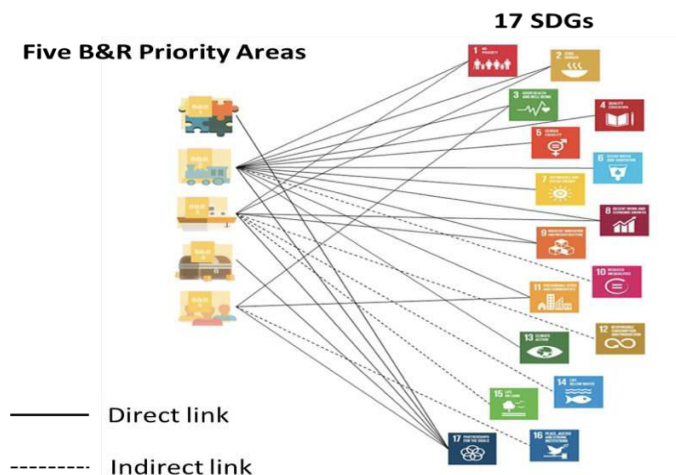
17 SDGs

Five B&R Priority Areas

1 NO POVERTY

2 ZERO HUNGER

3 GOOD HEALTH AND WELL-BEING

4 QUALITY EDUCATION

5 GENDER EQUALITY

6 CLEAN WATER AND SANITATION

7 AFFORDABLE AND CLEAN ENERGY

8 DECENT WORK AND ECONOMIC GROWTH

9 INDUSTRY, INNOVATION AND INFRASTRUCTURE

10 REDUCED INEQUALITIES

11 SUSTAINABLE CITIES AND COMMUNITIES

12 RESPONSIBLE CONSUMPTION AND PRODUCTION

13 CLIMATE ACTION

14 LIFE BELOW WATER

15 LIFE ON LAND

16 PEACE, JUSTICE AND STRONG INSTITUTIONS

17 PARTNERSHIPS FOR THE GOALS

Direct link

Indirect link